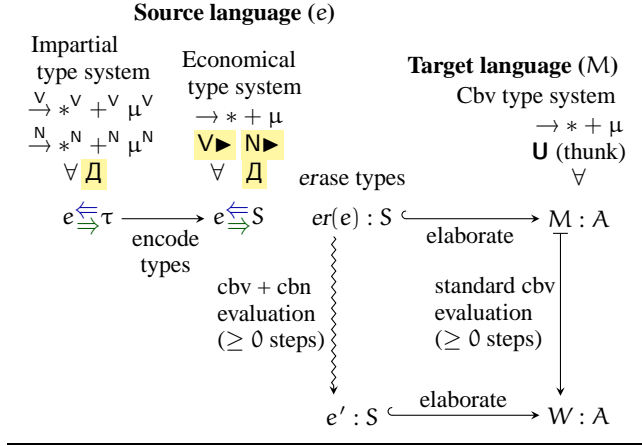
**Source language** ($e$)

Impartial type system
$\xrightarrow{V} *^V +^V \mu^V$
$\xrightarrow{N} *^N +^N \mu^N$
$\forall$ Д

Economical type system
$\rightarrow * + \mu$
V▸ N▸
$\forall$ Д

**Target language** (M)
Cbv type system
$\rightarrow * + \mu$
**U** (thunk)
$\forall$

$e \overset{\Leftarrow}{\Rightarrow} \tau$ encode types $e \overset{\Leftarrow}{\Rightarrow} S$

erase types

$er(e) : S$ elaborate $M : A$

cbv + cbn evaluation ($\geq 0$ steps)

standard cbv evaluation ($\geq 0$ steps)

$e' : S$ elaborate $W : A$